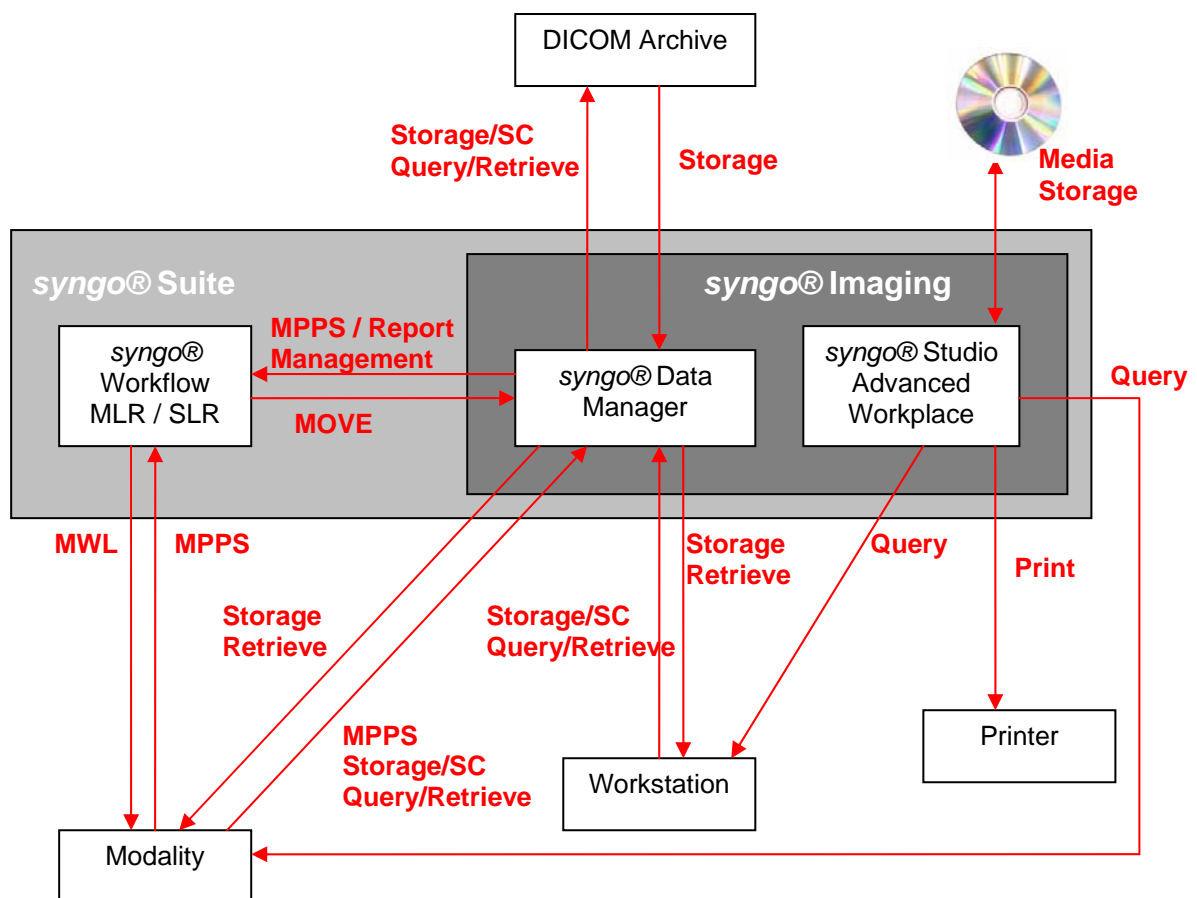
DICOM Archive

Storage/SC
Query/Retrieve

Storage

Media
Storage

syngo® Suite

syngo® Imaging

MPPS / Report
Management

syngo®
Workflow
MLR / SLR

MOVE

syngo® Data
Manager

syngo® Studio
Advanced
Workplace

Query

MWL

MPPS

Storage
Retrieve

Query

Print

Storage
Retrieve

Storage/SC
Query/Retrieve

Printer

MPPS
Storage/SC
Query/Retrieve

Workstation

Modality